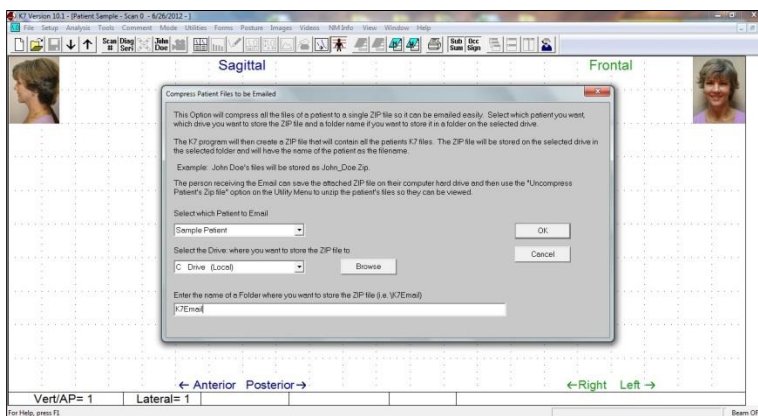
K7 Version 10.1 - [Patient Sample - Scan 0 - 6/26/2012 - ]

File Setup Analysis Tools Comment Mode Utilities Forms Posture Images Videos NM Info View Window Help

Scan # Diag Seri John Doe Sub Sum Occ Sign

Sagittal

Frontal

Compress Patient Files to be Emailed

This Option will compress all the files of a patient to a single ZIP file so it can be emailed easily. Select which patient you want, which drive you want to store the ZIP file and a folder name if you want to store it in a folder on the selected drive.

The K7 program will then create a ZIP file that will contain all the patients K7 files. The ZIP file will be stored on the selected drive in the selected folder and will have the same of the patient as the filename.

Example: John Doe's files will be stored as John_Doe.Zip.

The person receiving the Email can save the attached ZIP file on their computer hard drive and then use the "Uncompress Patient's Zip file" option on the Utility Menu to unzip the patient's files so they can be viewed.

Select which Patient to Email

Sample Patient

OK

Select the Drive: where you want to store the ZIP file to

Cancel

C: Drive (Local)

Browse

Enter the name of a Folder where you want to store the ZIP file (i.e. \K7Email)

K7Email

← Anterior Posterior →

←Right Left →

Vert/AP= 1

Lateral= 1

For Help, press F1

Beam Of